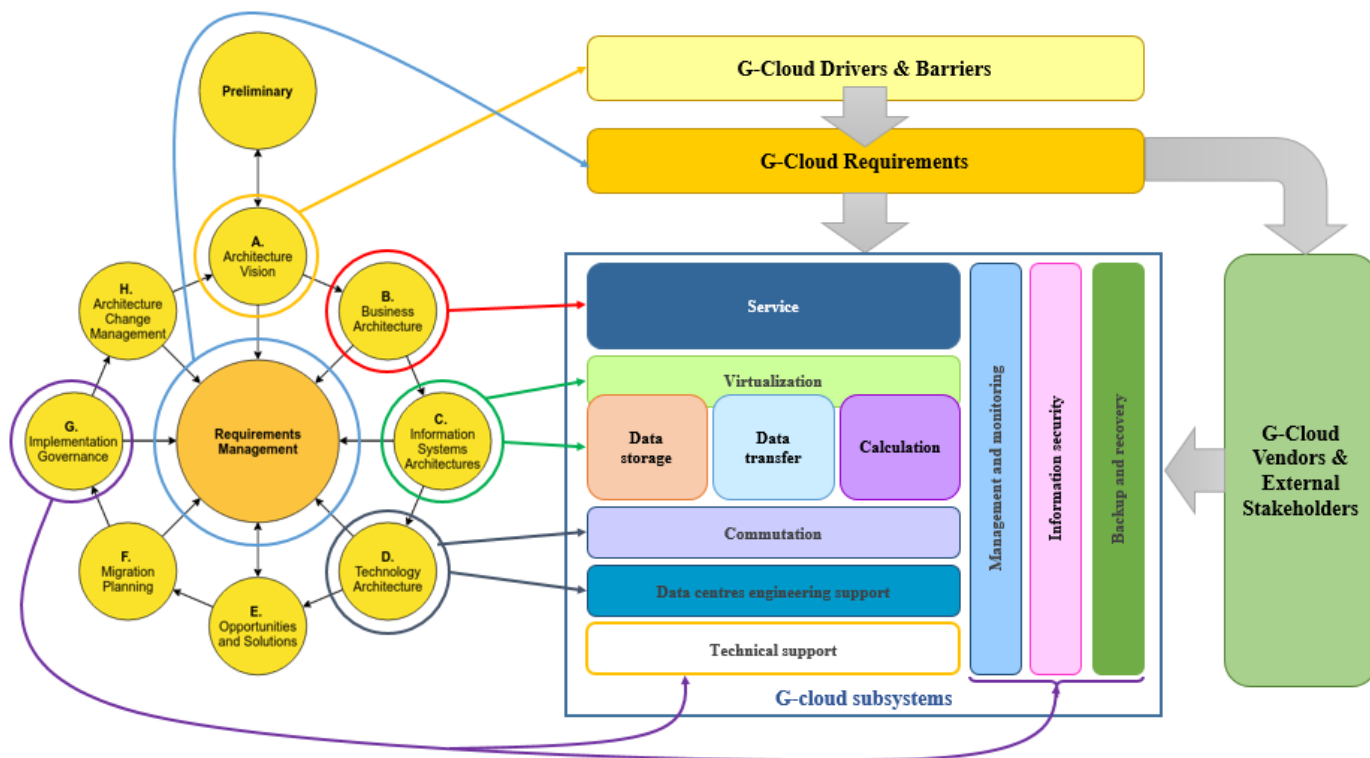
Preliminary

A.
Architecture
Vision

B.
Business
Architecture

C.
Information
Systems
Architectures

D.
Technology
Architecture

E.
Opportunities
and Solutions

F.
Migration
Planning

G.
Implementation
Governance

H.
Architecture
Change
Management

Requirements
Management

G-Cloud Drivers & Barriers

G-Cloud Requirements

Service

Virtualization

Data
storage

Data
transfer

Calculation

Commutation

Data centres engineering support

Technical support

Management and monitoring

Information security

Backup and recovery

G-cloud subsystems

G-Cloud
Vendors &
External
Stakeholders